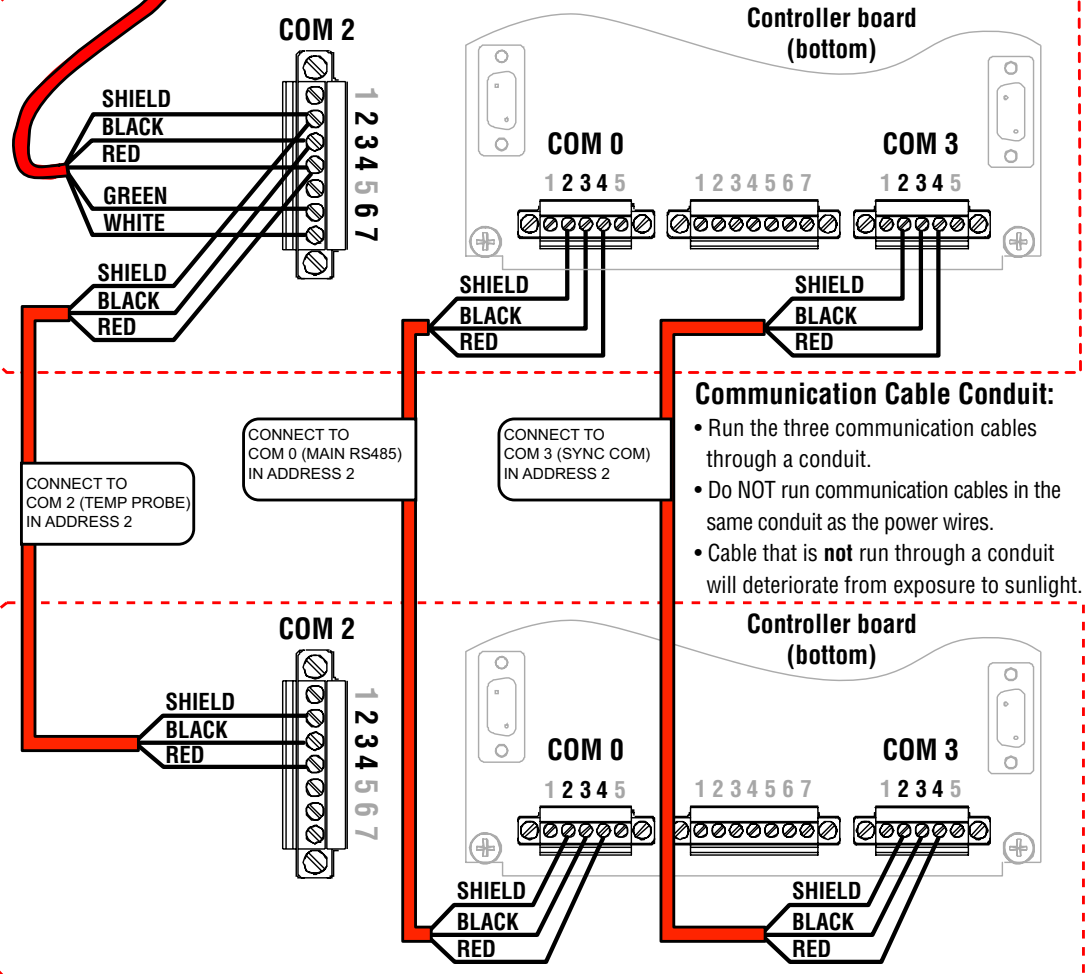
COM 2

SHIELD
BLACK
RED
GREEN
WHITE

1 2 3 4 5 6 7

SHIELD
BLACK
RED

Controller board
(bottom)

COM 0
1 2 3 4 5

1 2 3 4 5 6 7

COM 3
1 2 3 4 5

SHIELD
BLACK
RED

SHIELD
BLACK
RED

Communication Cable Conduit:
• Run the three communication cables through a conduit.
• Do NOT run communication cables in the same conduit as the power wires.
• Cable that is **not** run through a conduit will deteriorate from exposure to sunlight.

CONNECT TO
COM 0 (MAIN RS485)
IN ADDRESS 2

CONNECT TO
COM 3 (SYNC COM)
IN ADDRESS 2

CONNECT TO
COM 2 (TEMP PROBE)
IN ADDRESS 2

COM 2

SHIELD
BLACK
RED

1 2 3 4 5 6 7

Controller board
(bottom)

COM 0
1 2 3 4 5

1 2 3 4 5 6 7

COM 3
1 2 3 4 5

SHIELD
BLACK
RED

SHIELD
BLACK
RED